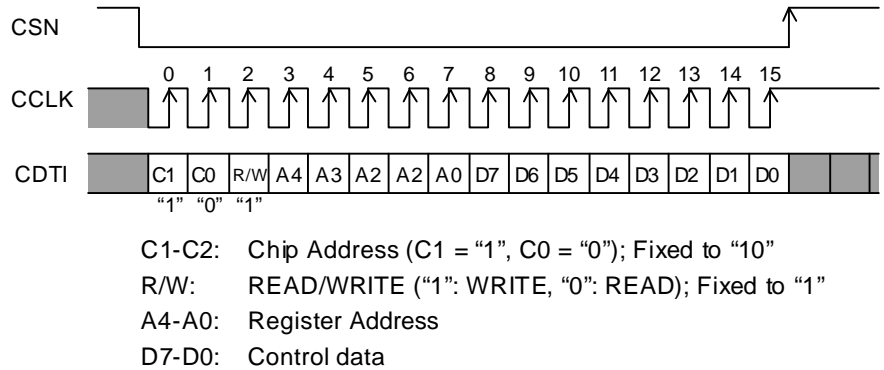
CSN

CCLK

0 1 2 3 4 5 6 7 8 9 10 11 12 13 14 15

CDTI

C1 C0 R/W A4 A3 A2 A2 A0 D7 D6 D5 D4 D3 D2 D1 D0

"1" "0" "1"

C1-C2: Chip Address (C1 = "1", C0 = "0"); Fixed to "10"
R/W: READ/WRITE ("1": WRITE, "0": READ); Fixed to "1"
A4-A0: Register Address
D7-D0: Control data